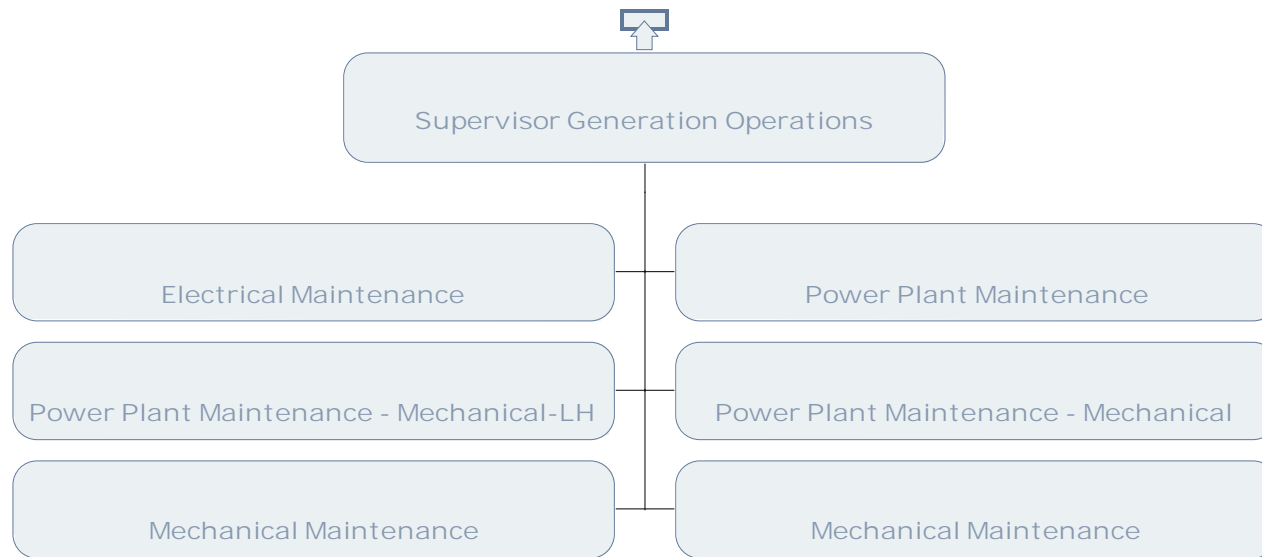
Supervisor Generation Operations

Electrical Maintenance

Power Plant Maintenance

Power Plant Maintenance - Mechanical-LH

Power Plant Maintenance - Mechanical

Mechanical Maintenance

Mechanical Maintenance